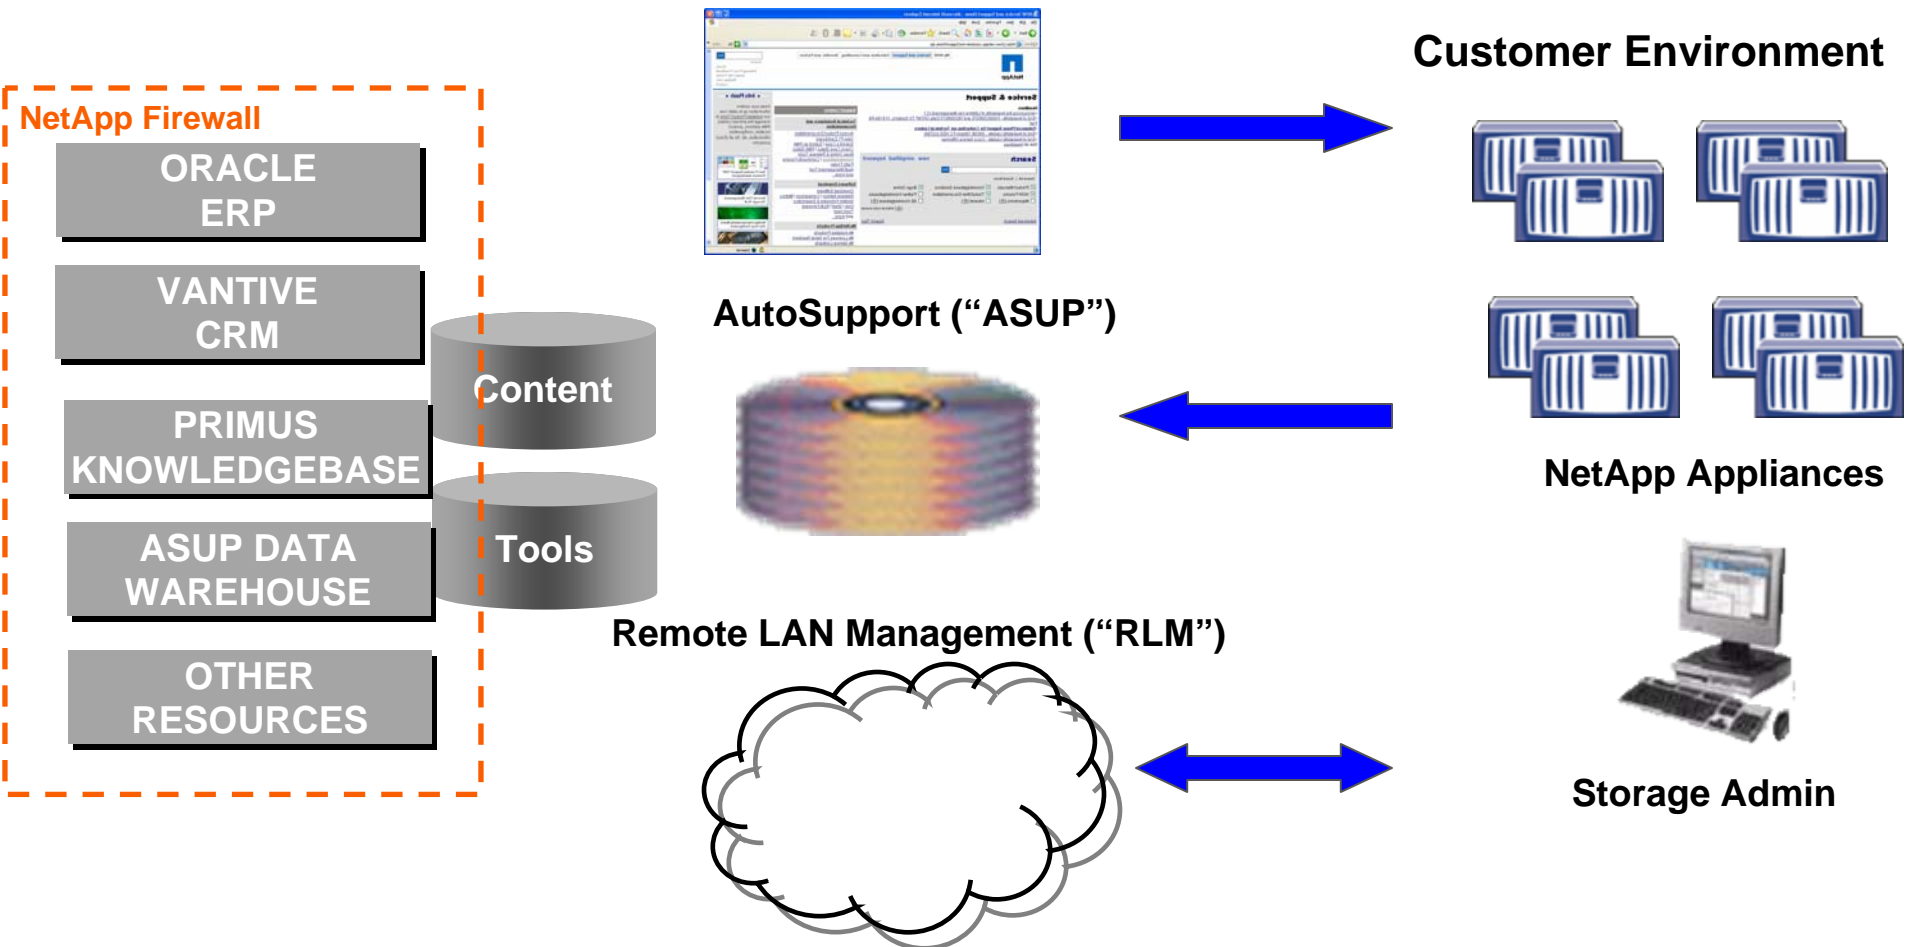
NetApp Firewall

ORACLE ERP

VANTIVE CRM

PRIMUS KNOWLEDGEBASE

ASUP DATA WAREHOUSE

OTHER RESOURCES

Content

Tools

AutoSupport (“ASUP”)

Remote LAN Management (“RLM”)

Customer Environment

NetApp Appliances

Storage Admin